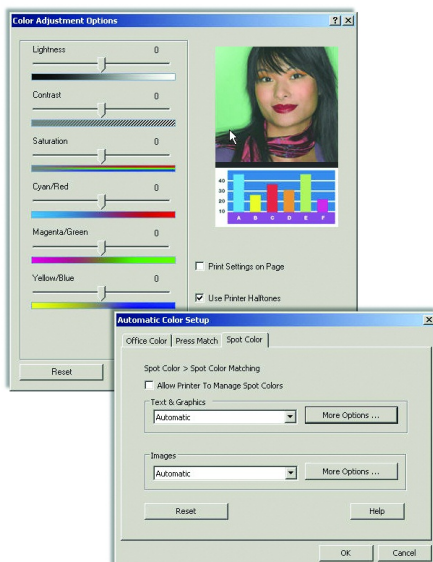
Color Adjustment Options

?

Lightness 0

Contrast 0

Saturation 0

Cyan/Red 0

Magenta/Green 0

Yellow/Blue 0

40
30
20
10

A B C D E F

Print Settings on Page

Use Printer Halftones

Reset

Automatic Color Setup

Office Color | Press Match | Spot Color

Spot Color > Spot Color Matching

Allow Printer To Manage Spot Colors

Text & Graphics

Automatic

More Options ...

Images

Automatic

More Options ...

Reset

Help

OK

Cancel